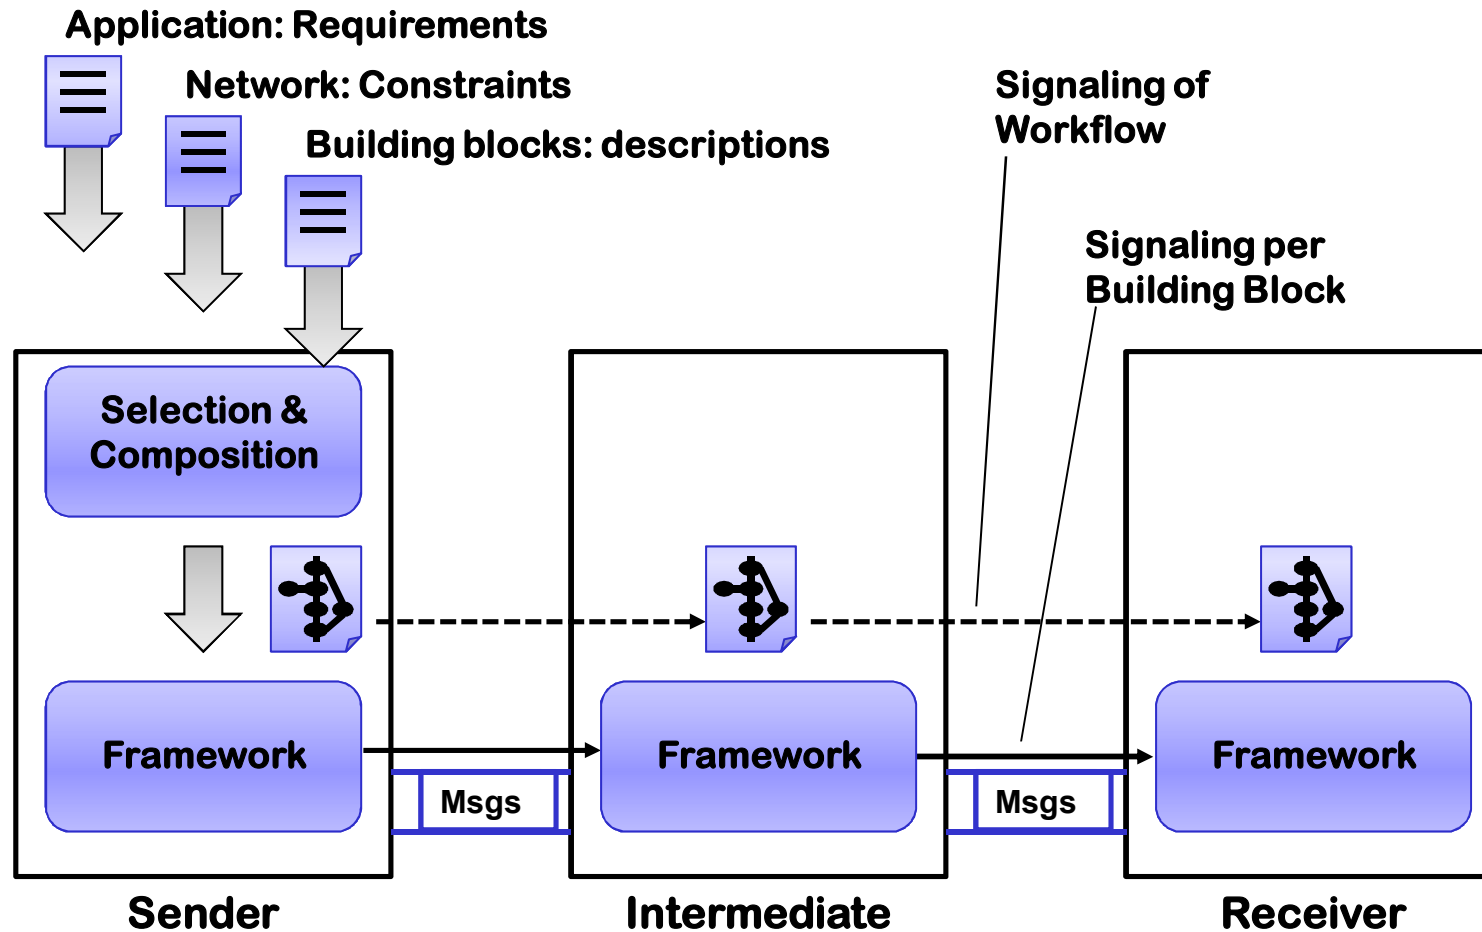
Application: Requirements

Network: Constraints

Building blocks: descriptions

Signaling of Workflow

Signaling per Building Block

Selection & Composition

Framework

Msgs

Framework

Msgs

Framework

Sender

Intermediate

Receiver